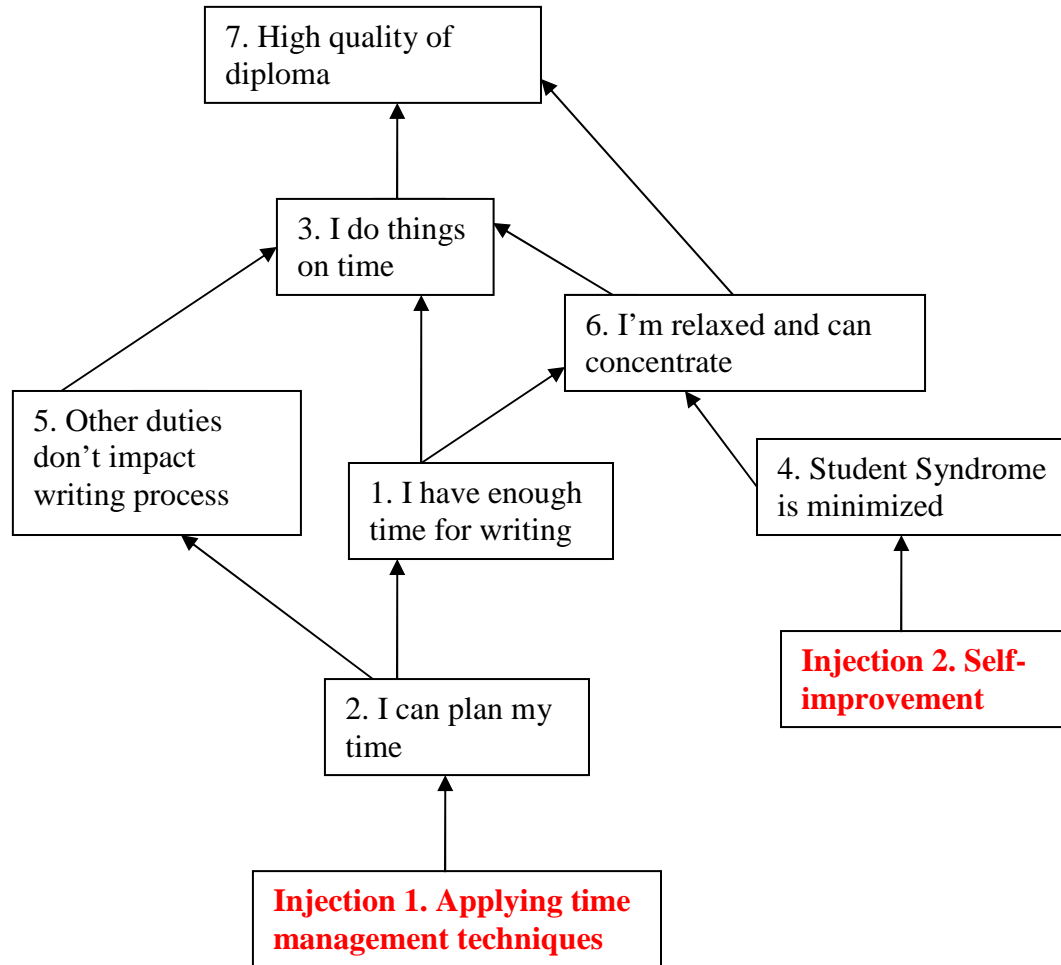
7. High quality of diploma

3. I do things on time

6. I'm relaxed and can concentrate

5. Other duties don't impact writing process

1. I have enough time for writing

4. Student Syndrome is minimized

Injection 2. Self-improvement

2. I can plan my time

Injection 1. Applying time management techniques